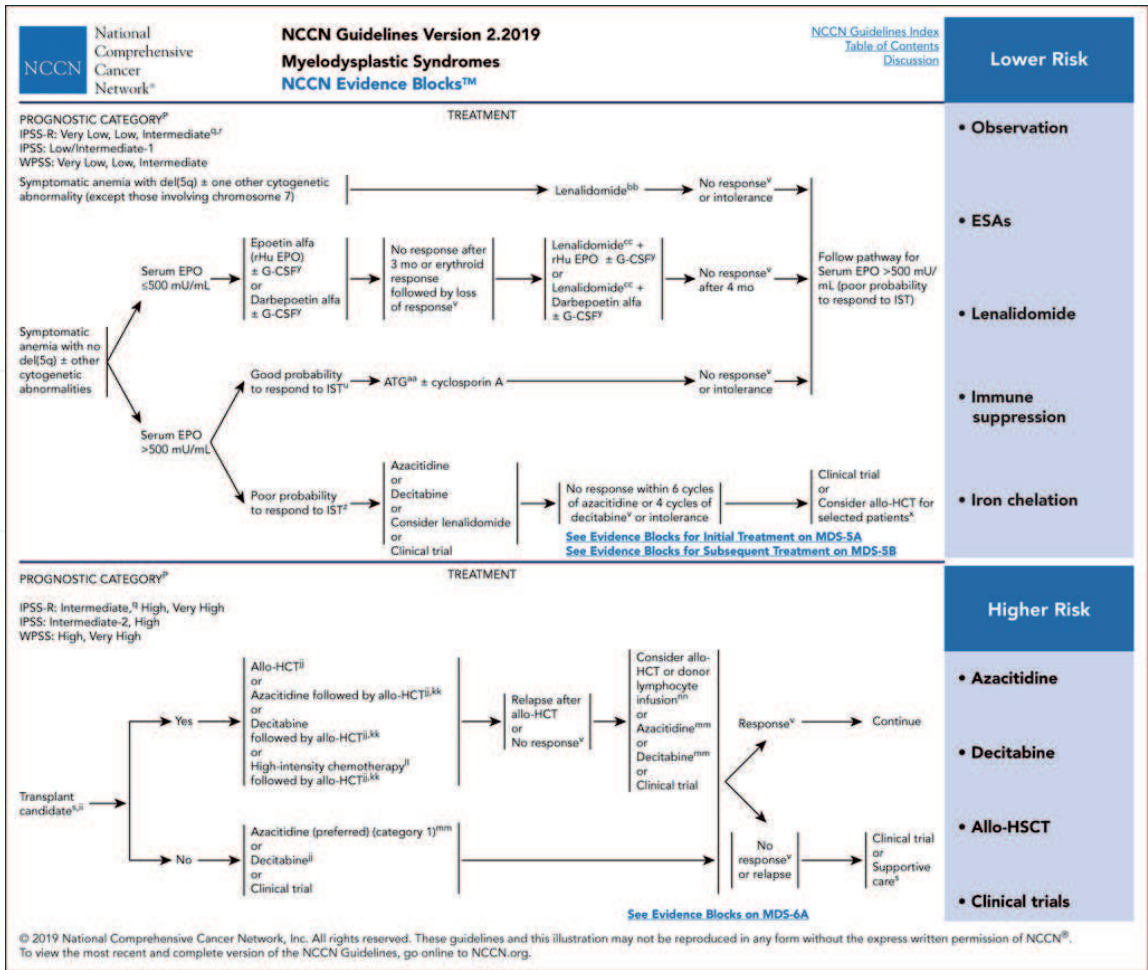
NCCN National Comprehensive Cancer Network®

NCCN Guidelines Version 2.2019
Myelodysplastic Syndromes
NCCN Evidence Blocks™

NCCN Guidelines Index
Table of Contents
Discussion

Lower Risk

PROGNOSTIC CATEGORY$^{p}$
IPSS-R: Very Low, Low, Intermediate$^{q,r}$
IPSS: Low/Intermediate-1
WPSS: Very Low, Low, Intermediate

TREATMENT

Symptomatic anemia with del(5q) ± one other cytogenetic abnormality (except those involving chromosome 7)

Lenalidomide$^{bb}$

No response$^{v}$ or intolerance

Symptomatic anemia with no del(5q) ± other cytogenetic abnormalities

Serum EPO ≤500 mU/mL

Epoetin alfa (rHu EPO) ± G-CSF$^{y}$ or Darbepoetin alfa ± G-CSF$^{y}$

No response after 3 mo or erythroid response followed by loss of response$^{v}$

Lenalidomide$^{cc}$ + rHu EPO ± G-CSF$^{y}$ or Lenalidomide$^{cc}$ + Darbepoetin alfa ± G-CSF$^{y}$

No response$^{v}$ after 4 mo

Follow pathway for Serum EPO >500 mU/mL (poor probability to respond to IST)

Serum EPO >500 mU/mL

Good probability to respond to IST$^{u}$

ATG$^{aa}$ ± cyclosporin A

No response$^{v}$ or intolerance

Poor probability to respond to IST$^{z}$

Azacitidine or Decitabine or Consider lenalidomide or Clinical trial

No response within 6 cycles of azacitidine or 4 cycles of decitabine$^{v}$ or intolerance

Clinical trial or Consider allo-HCT for selected patients$^{x}$

See Evidence Blocks for Initial Treatment on MDS-5A
See Evidence Blocks for Subsequent Treatment on MDS-5B

• Observation

• ESAs

• Lenalidomide

• Immune suppression

• Iron chelation

PROGNOSTIC CATEGORY$^{p}$
IPSS-R: Intermediate,$^{q}$ High, Very High
IPSS: Intermediate-2, High
WPSS: High, Very High

TREATMENT

Higher Risk

Transplant candidate$^{s,ii}$

Yes

Allo-HCT$^{ii}$ or Azacitidine followed by allo-HCT$^{ii,kk}$ or Decitabine followed by allo-HCT$^{ii,kk}$ or High-intensity chemotherapy$^{ll}$ followed by allo-HCT$^{ii,kk}$

Relapse after allo-HCT or No response$^{v}$

Consider allo-HCT or donor lymphocyte infusion$^{nn}$ or Azacitidine$^{mm}$ or Decitabine$^{mm}$ or Clinical trial

Response$^{v}$

Continue

No

Azacitidine (preferred) (category 1)$^{mm}$ or Decitabine$^{ll}$ or Clinical trial

No response$^{v}$ or relapse

Clinical trial or Supportive care$^{s}$

See Evidence Blocks on MDS-6A

• Azacitidine

• Decitabine

• Allo-HSCT

• Clinical trials

© 2019 National Comprehensive Cancer Network, Inc. All rights reserved. These guidelines and this illustration may not be reproduced in any form without the express written permission of NCCN®. To view the most recent and complete version of the NCCN Guidelines, go online to NCCN.org.